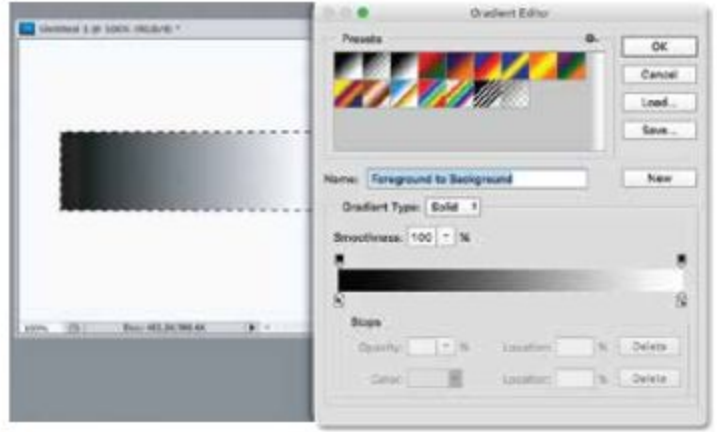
Untitled-1 @ 100% (RGB/8) *

Gradient Editor

Presets

OK

Cancel

Load...

Save...

Name: Foreground to Background

New

Gradient Type: Solid

Smoothness: 100 %

Stops

Opacity: %

Location: %

Delete

Color:

Location: %

Delete

100%

Doc: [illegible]